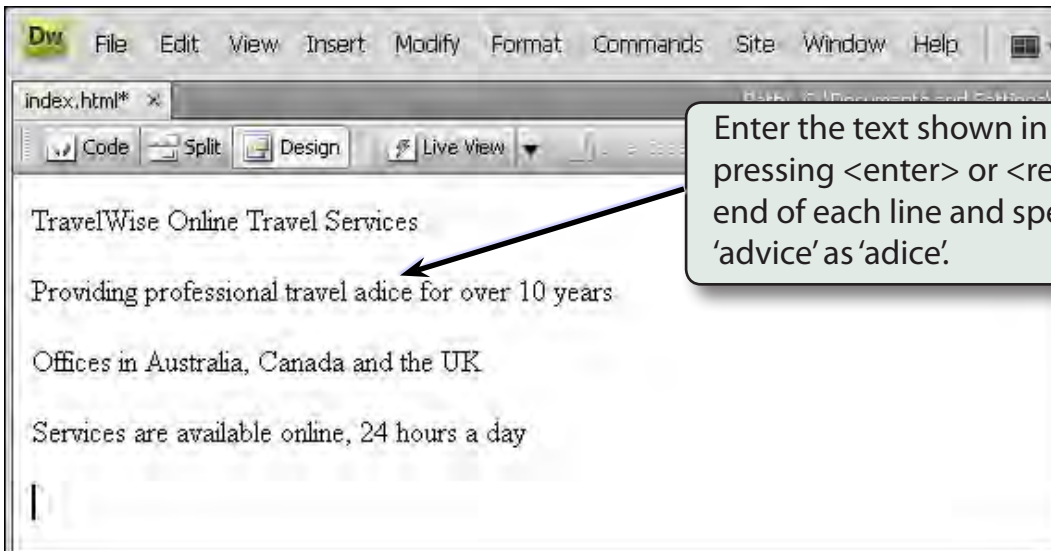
Dw File Edit View Insert Modify Format Commands Site Window Help

index.html* ×

Code Split Design Live View

Enter the text shown in pressing <enter> or <re end of each line and spe 'advice' as 'adice'.

TravelWise Online Travel Services

Providing professional travel adice for over 10 years

Offices in Australia, Canada and the UK

Services are available online, 24 hours a day